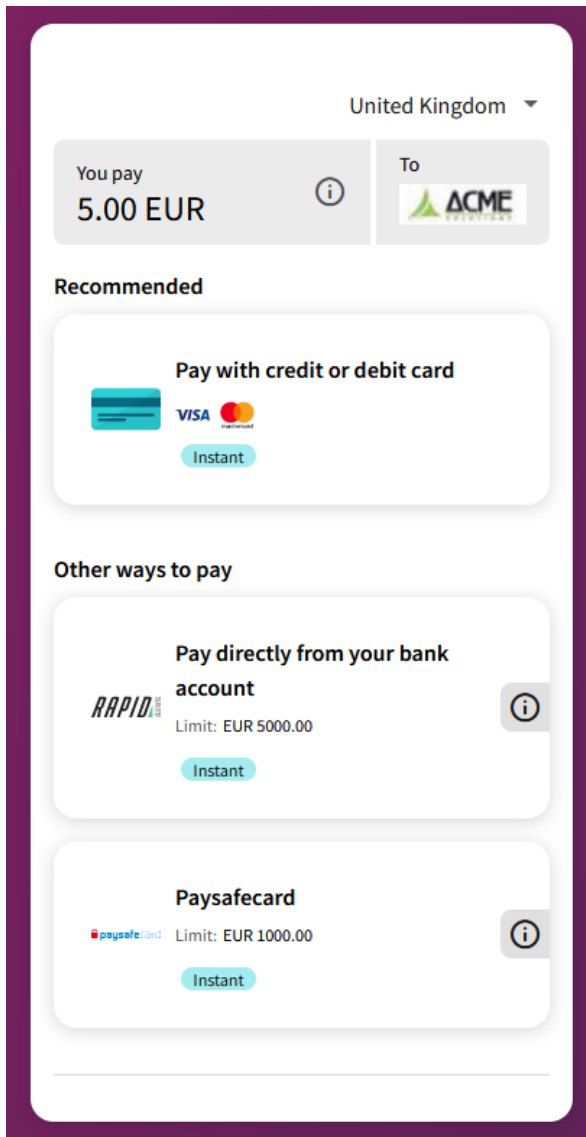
United Kingdom

You pay
5.00 EUR

To
ACME

Recommended

Pay with credit or debit card
VISA
Instant

Other ways to pay

RAPID
Pay directly from your bank account
Limit: EUR 5000.00
Instant

paysafecard
Paysafecard
Limit: EUR 1000.00
Instant